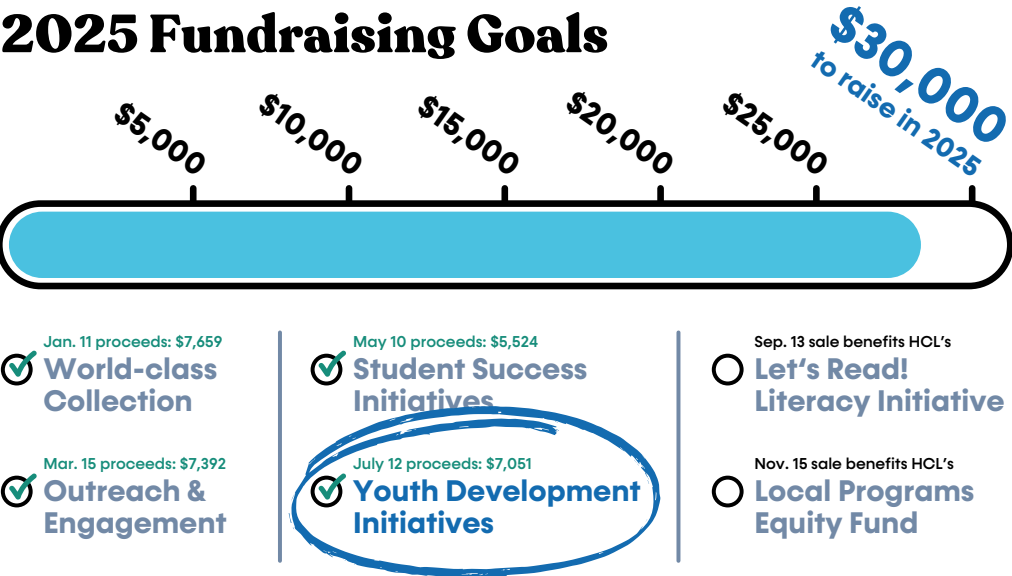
2025 Fundraising Goals

$30,000 to raise in 2025

$5,000

$10,000

$15,000

$20,000

$25,000

Jan. 11 proceeds: $7,659
World-class Collection

Mar. 15 proceeds: $7,392
Outreach & Engagement

May 10 proceeds: $5,524
Student Success Initiatives

July 12 proceeds: $7,051
Youth Development Initiatives

Sep. 13 sale benefits HCL's
Let's Read! Literacy Initiative

Nov. 15 sale benefits HCL's
Local Programs Equity Fund